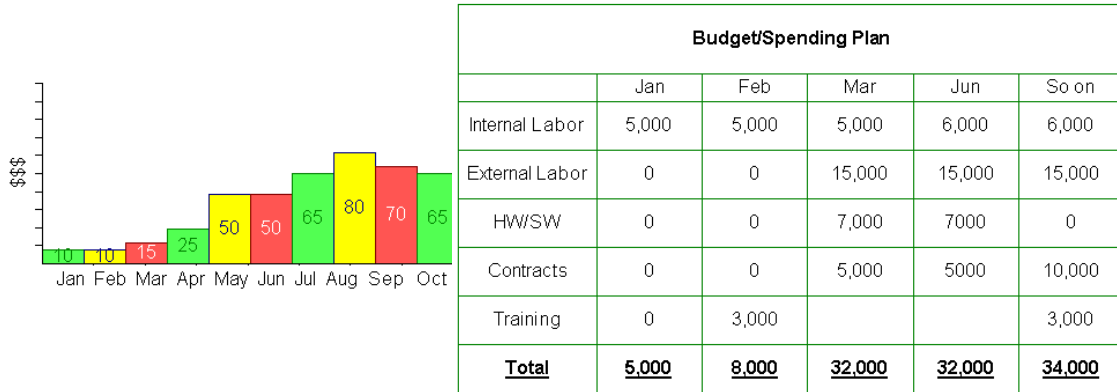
$$$

10 10 15 25 50 50 65 80 70 65

Jan Feb Mar Apr May Jun Jul Aug Sep Oct

| Budget/Spending Plan | | | | | |
|---|---|---|---|---|---|
| | Jan | Feb | Mar | Jun | So on |
| Internal Labor | 5,000 | 5,000 | 5,000 | 6,000 | 6,000 |
| External Labor | 0 | 0 | 15,000 | 15,000 | 15,000 |
| HW/SW | 0 | 0 | 7,000 | 7000 | 0 |
| Contracts | 0 | 0 | 5,000 | 5000 | 10,000 |
| Training | 0 | 3,000 | | | 3,000 |
| Total | 5,000 | 8,000 | 32,000 | 32,000 | 34,000 |